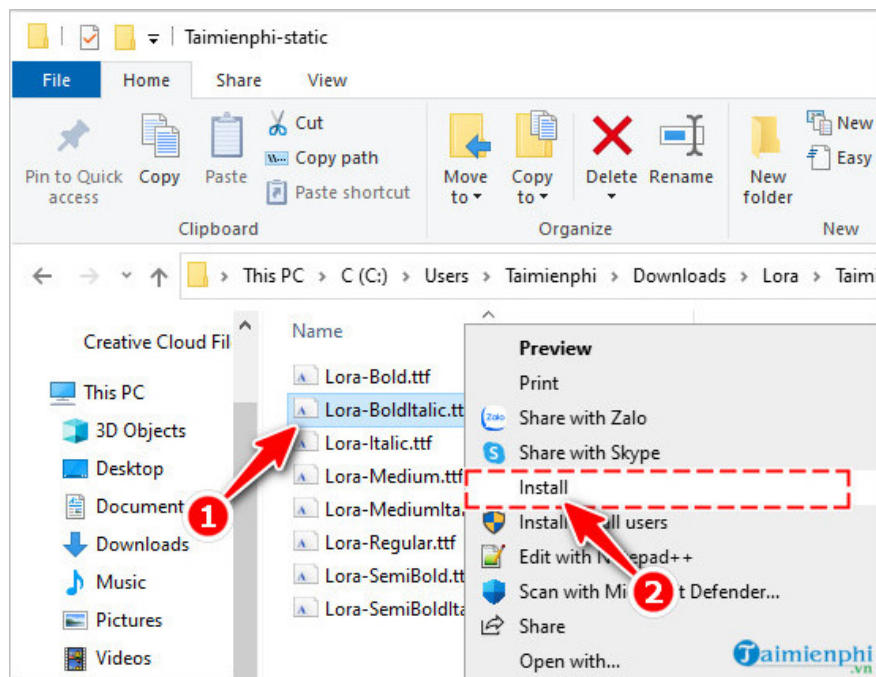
Taimienphi-static

File Home Share View

Pin to Quick access
Copy
Paste
Cut
Copy path
Paste shortcut
Clipboard

Move to
Copy to
Delete
Rename
Organize

New folder
New
Easy
New

This PC > C (C:) > Users > Taimienphi > Downloads > Lora > Taim

Creative Cloud Fil
This PC
3D Objects
Desktop
Document
Downloads
Music
Pictures
Videos

Name
Lora-Bold.ttf
Lora-BoldItalic.tt
Lora-Italic.ttf
Lora-Medium.ttf
Lora-MediumIta
Lora-Regular.ttf
Lora-SemiBold.tt
Lora-SemiBoldIta

Preview
Print
Share with Zalo
Share with Skype
Install
Install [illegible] all users
Edit with N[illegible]pad++
Scan with Mi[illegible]t Defender...
Share
Open with...

1
2

Taimienphi.vn